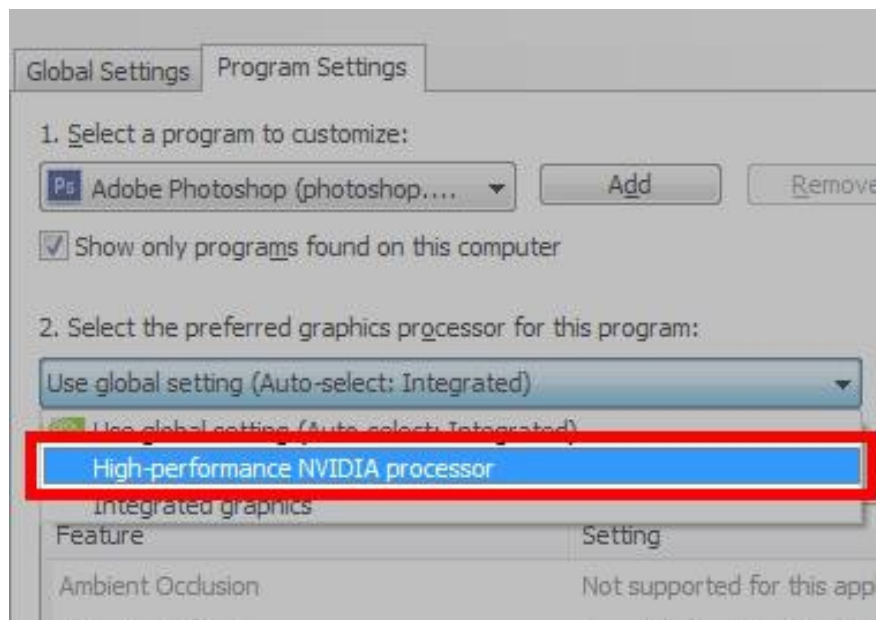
Global Settings Program Settings

1. Select a program to customize:

Ps Adobe Photoshop (photoshop.... ▾ Add Remove

Show only programs found on this computer

2. Select the preferred graphics processor for this program:

Use global setting (Auto-select: Integrated) ▾

Use global setting (Auto-select: Integrated)

High-performance NVIDIA processor

Integrated graphics

| Feature | Setting |
|---|---|
| Ambient Occlusion | Not supported for this app |